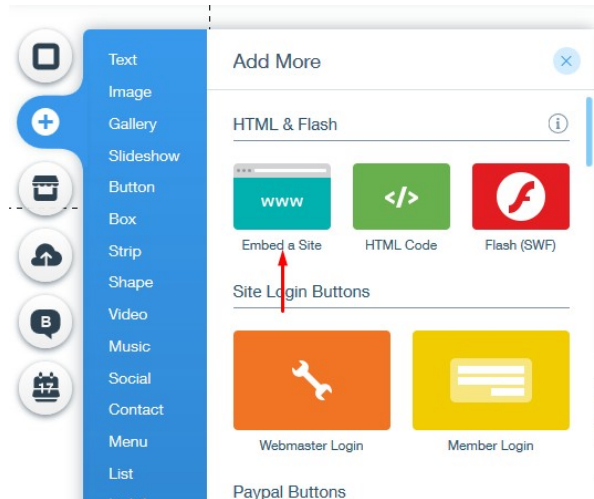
Text
Image
Gallery
Slideshow
Button
Box
Strip
Shape
Video
Music
Social
Contact
Menu
List

Add More

HTML & Flash

WWW
Embed a Site

</>
HTML Code

Flash (SWF)

Site Login Buttons

Webmaster Login

Member Login

Paypal Buttons